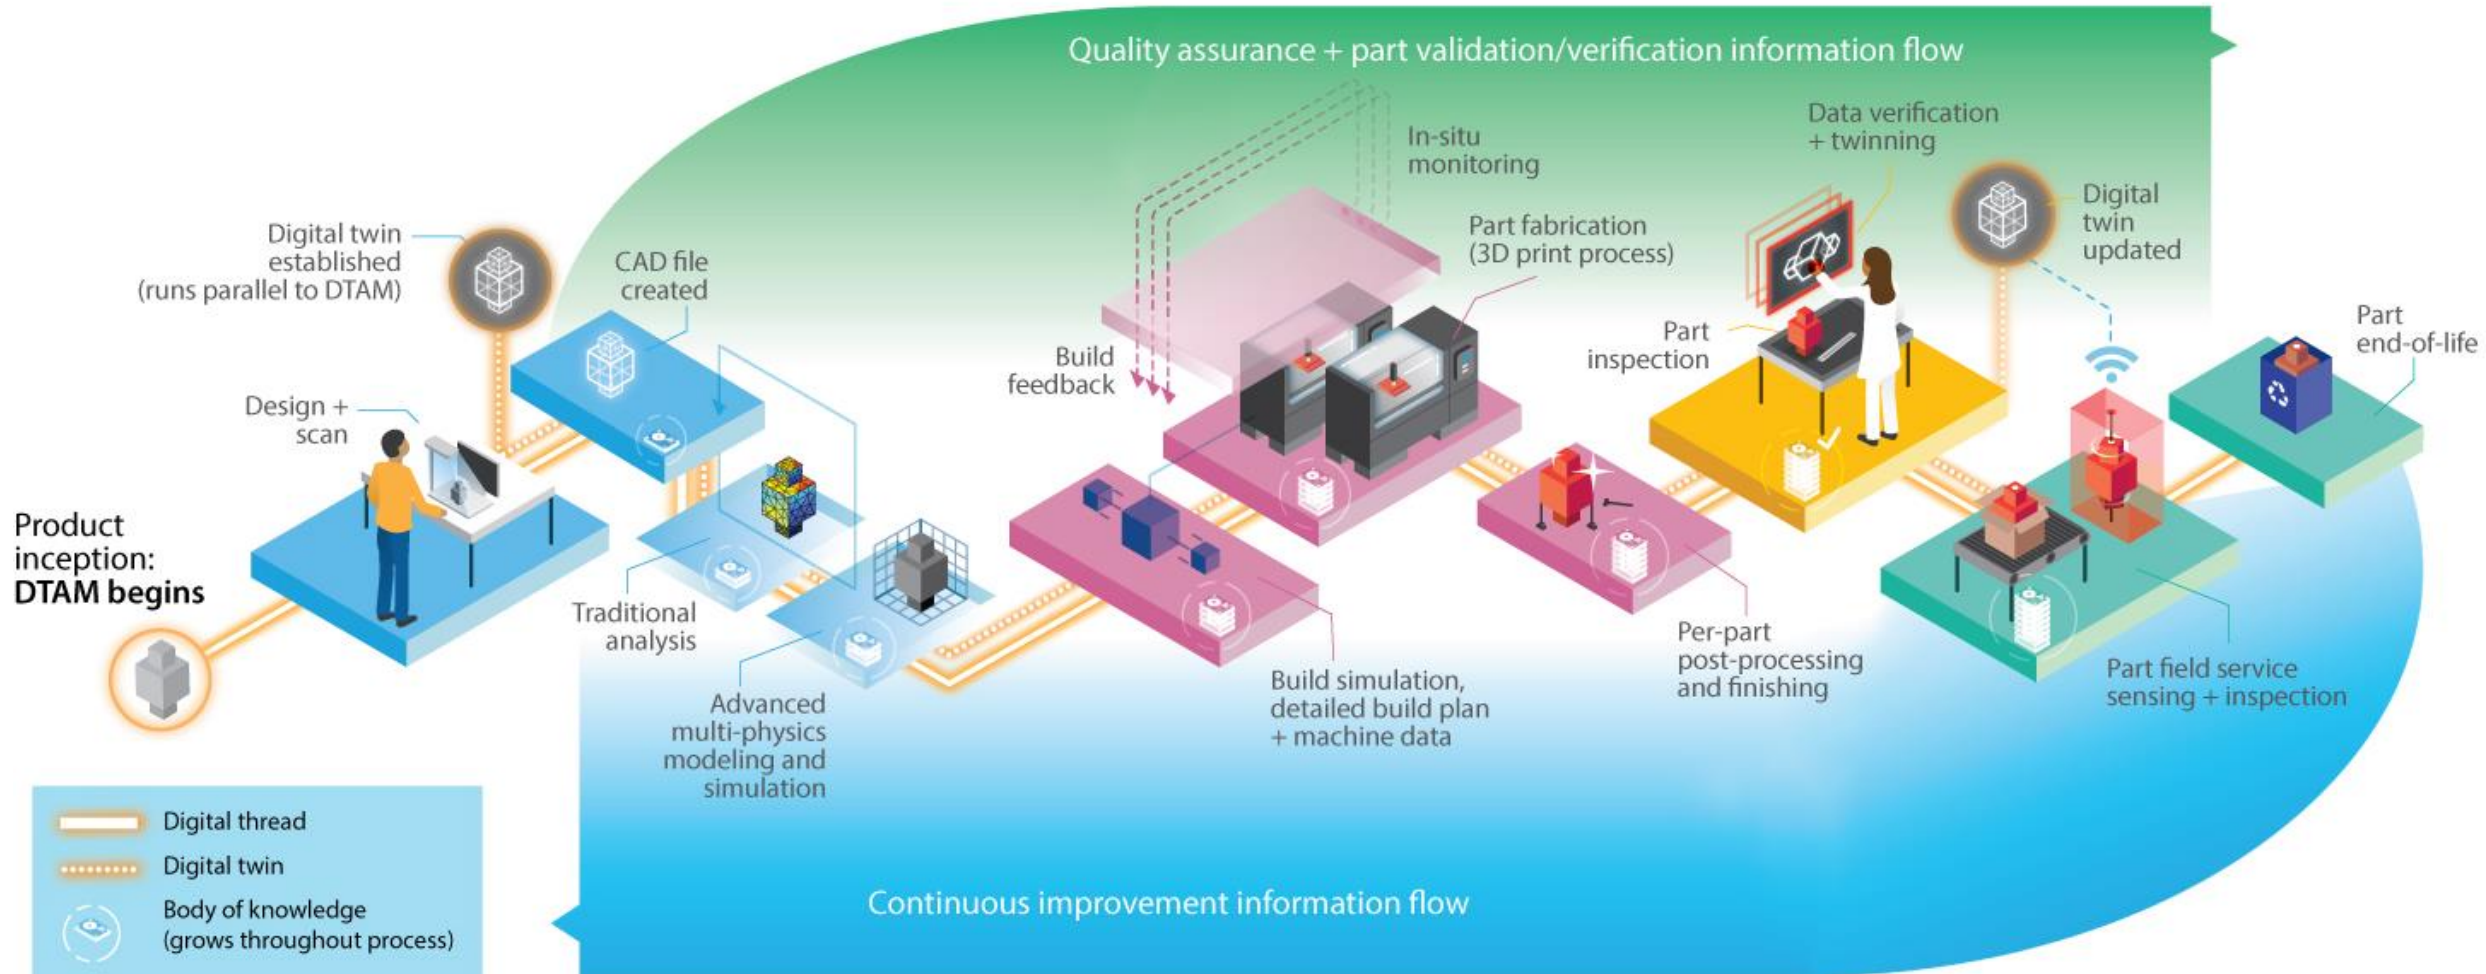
Quality assurance + part validation/verification information flow

Digital twin established (runs parallel to DTAM)

CAD file created

In-situ monitoring

Data verification + twinning

Digital twin updated

Part fabrication (3D print process)

Build feedback

Part inspection

Part end-of-life

Design + scan

Product inception: DTAM begins

Traditional analysis

Advanced multi-physics modeling and simulation

Build simulation, detailed build plan + machine data

Per-part post-processing and finishing

Part field service sensing + inspection

Digital thread

Digital twin

Body of knowledge (grows throughout process)

Continuous improvement information flow